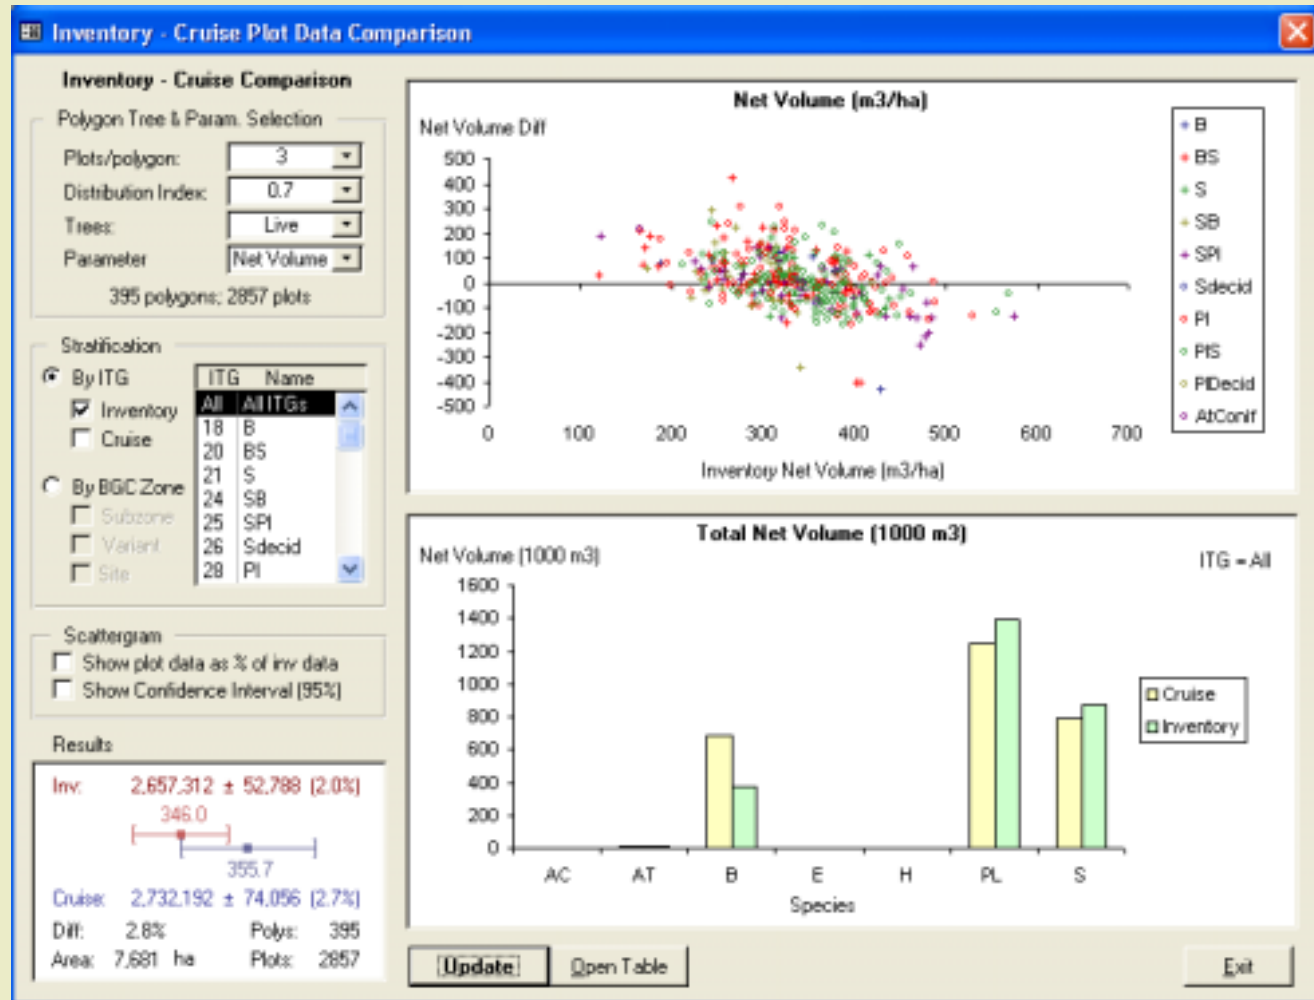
Inventory - Cruise Plot Data Comparison

Inventory - Cruise Comparison

Polygon Tree & Param. Selection

Plots/polygon: 3
Distribution Index: 0.7
Trees: Live
Parameter: Net Volume

395 polygons; 2857 plots

Stratification

By ITG
Inventory
Cruise

By BGC Zone
Subzone
Variant
Site

| ITG | Name |
|---|---|
| All | All ITGs |
| 18 | B |
| 20 | BS |
| 21 | S |
| 24 | SB |
| 25 | SPl |
| 26 | Sdecid |
| 28 | Pl |

Scattergram
Show plot data as % of inv data
Show Confidence Interval (95%)

Results

Inv: 2,657,312 ± 52,788 (2.0%)
346.0
355.7
Cruise: 2,732,192 ± 74,056 (2.7%)
Diff: 2.8% Polys: 395
Area: 7,681 ha Plots: 2857

Net Volume (m3/ha)

Net Volume Diff

500
400
300
200
100
0
-100
-200
-300
-400
-500

0 100 200 300 400 500 600 700

Inventory Net Volume (m3/ha)

B
BS
S
SB
SPl
Sdecid
Pl
PlS
PlDecid
AtConif

Total Net Volume (1000 m3)

Net Volume (1000 m3)

ITG = All

1600
1400
1200
1000
800
600
400
200
0

AC AT B E H PL S

Species

Cruise
Inventory

Update Open Table Exit